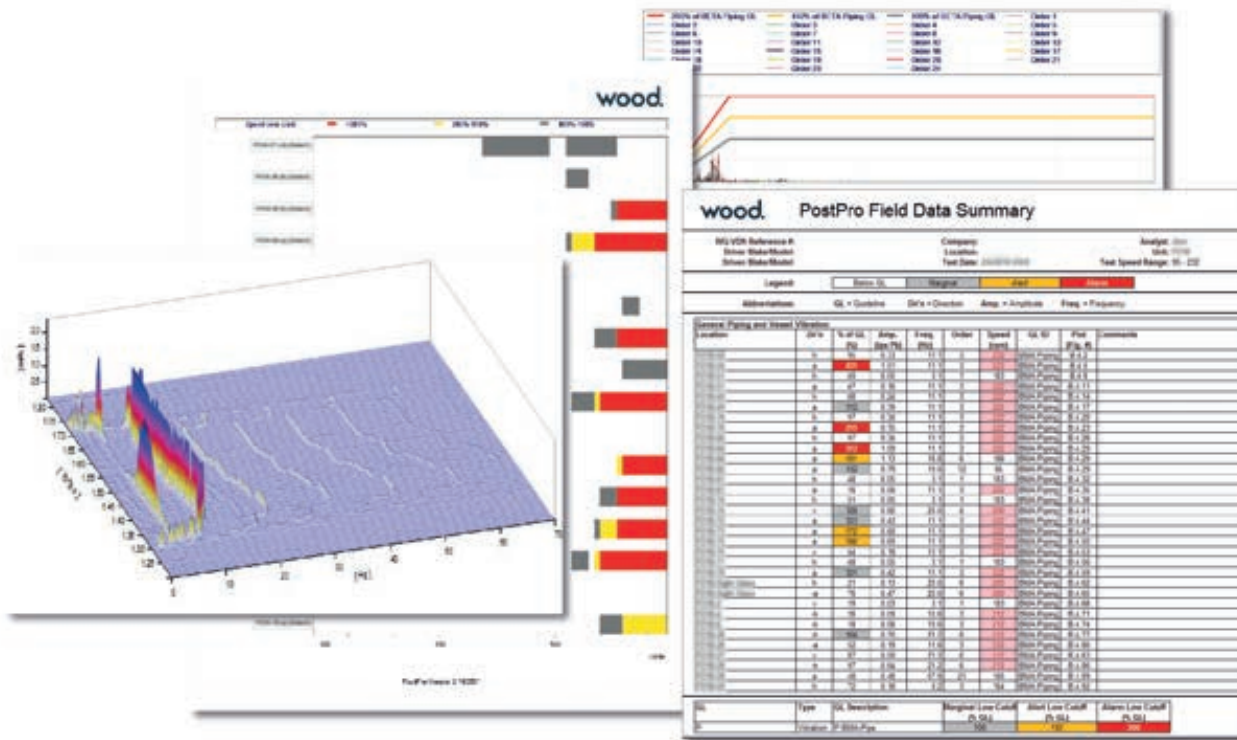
wood.

wood.

PostPro Field Data Summary

Legend:
Below GL
Marginal
Alert
Alarm

Abbreviations
GL = Guideline
Dir'n = Direction
Amp. = Amplitude
Freq. = Frequency

General Piping and Vessel Vibration

| Location | Dir'n | % of GL (%) | Amp. | Freq. (Hz) | Order | Speed | GL ID | Plot | Comments |
|---|---|---|---|---|---|---|---|---|---|

| GL | Type | GL Description | Marginal Low Cutoff (% GL) | Alert Low Cutoff (% GL) | Alarm Low Cutoff (% GL) |
|---|---|---|---|---|---|
| | Vibration | | | | |

Company:
Location:
Test Date:
Analyst:
Unit:
Test Speed Range:

[Hz]